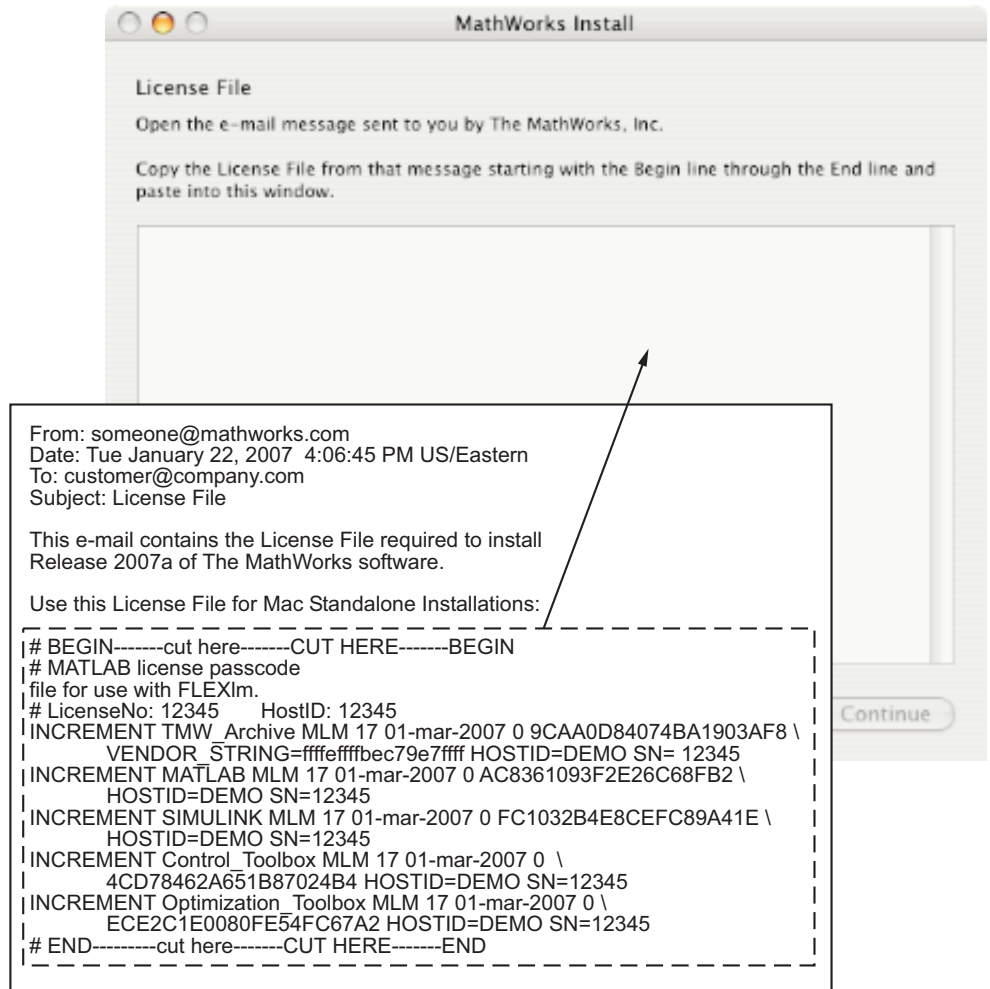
MathWorks Install

License File

Open the e-mail message sent to you by The MathWorks, Inc.

Copy the License File from that message starting with the Begin line through the End line and paste into this window.

Continue

From: someone@mathworks.com
Date: Tue January 22, 2007 4:06:45 PM US/Eastern
To: customer@company.com
Subject: License File

This e-mail contains the License File required to install Release 2007a of The MathWorks software.

Use this License File for Mac Standalone Installations:

# BEGIN-------cut here-------CUT HERE-------BEGIN
# MATLAB license passcode
file for use with FLEXlm.
# LicenseNo: 12345 HostID: 12345
INCREMENT TMW_Archive MLM 17 01-mar-2007 0 9CAA0D84074BA1903AF8 \
VENDOR_STRING=ffffeffffbec79e7ffff HOSTID=DEMO SN= 12345
INCREMENT MATLAB MLM 17 01-mar-2007 0 AC8361093F2E26C68FB2 \
HOSTID=DEMO SN=12345
INCREMENT SIMULINK MLM 17 01-mar-2007 0 FC1032B4E8CEFC89A41E \
HOSTID=DEMO SN=12345
INCREMENT Control_Toolbox MLM 17 01-mar-2007 0 \
4CD78462A651B87024B4 HOSTID=DEMO SN=12345
INCREMENT Optimization_Toolbox MLM 17 01-mar-2007 0 \
ECE2C1E0080FE54FC67A2 HOSTID=DEMO SN=12345
# END---------cut here-------CUT HERE-------END